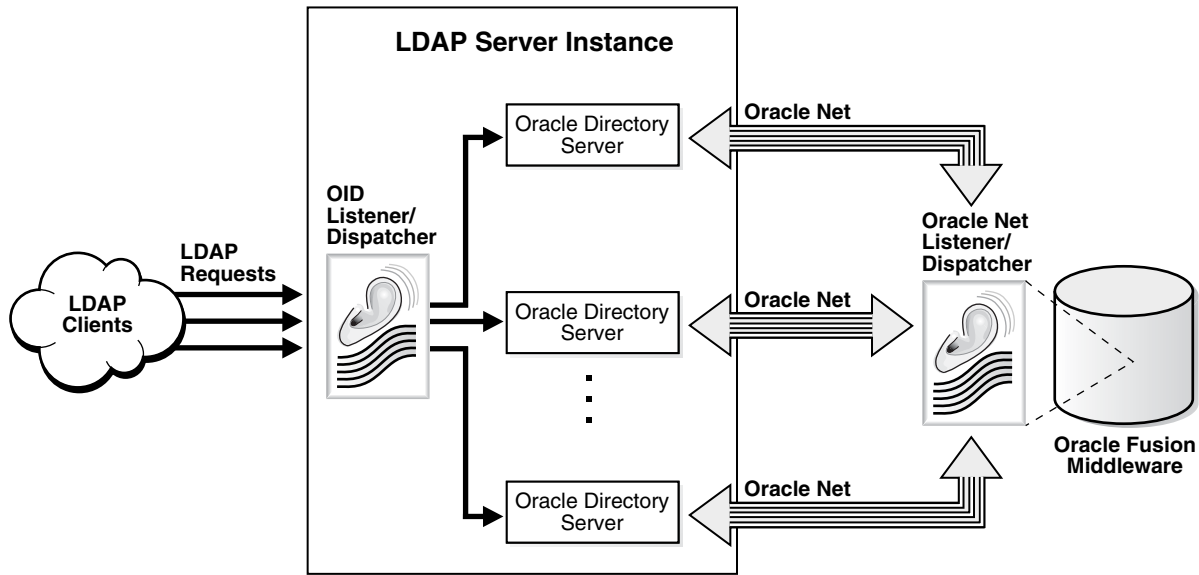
LDAP Server Instance

Oracle Net

Oracle Directory Server

OID Listener/ Dispatcher

Oracle Net Listener/ Dispatcher

LDAP Requests

LDAP Clients

Oracle Net

Oracle Directory Server

Oracle Net

Oracle Directory Server

Oracle Fusion Middleware